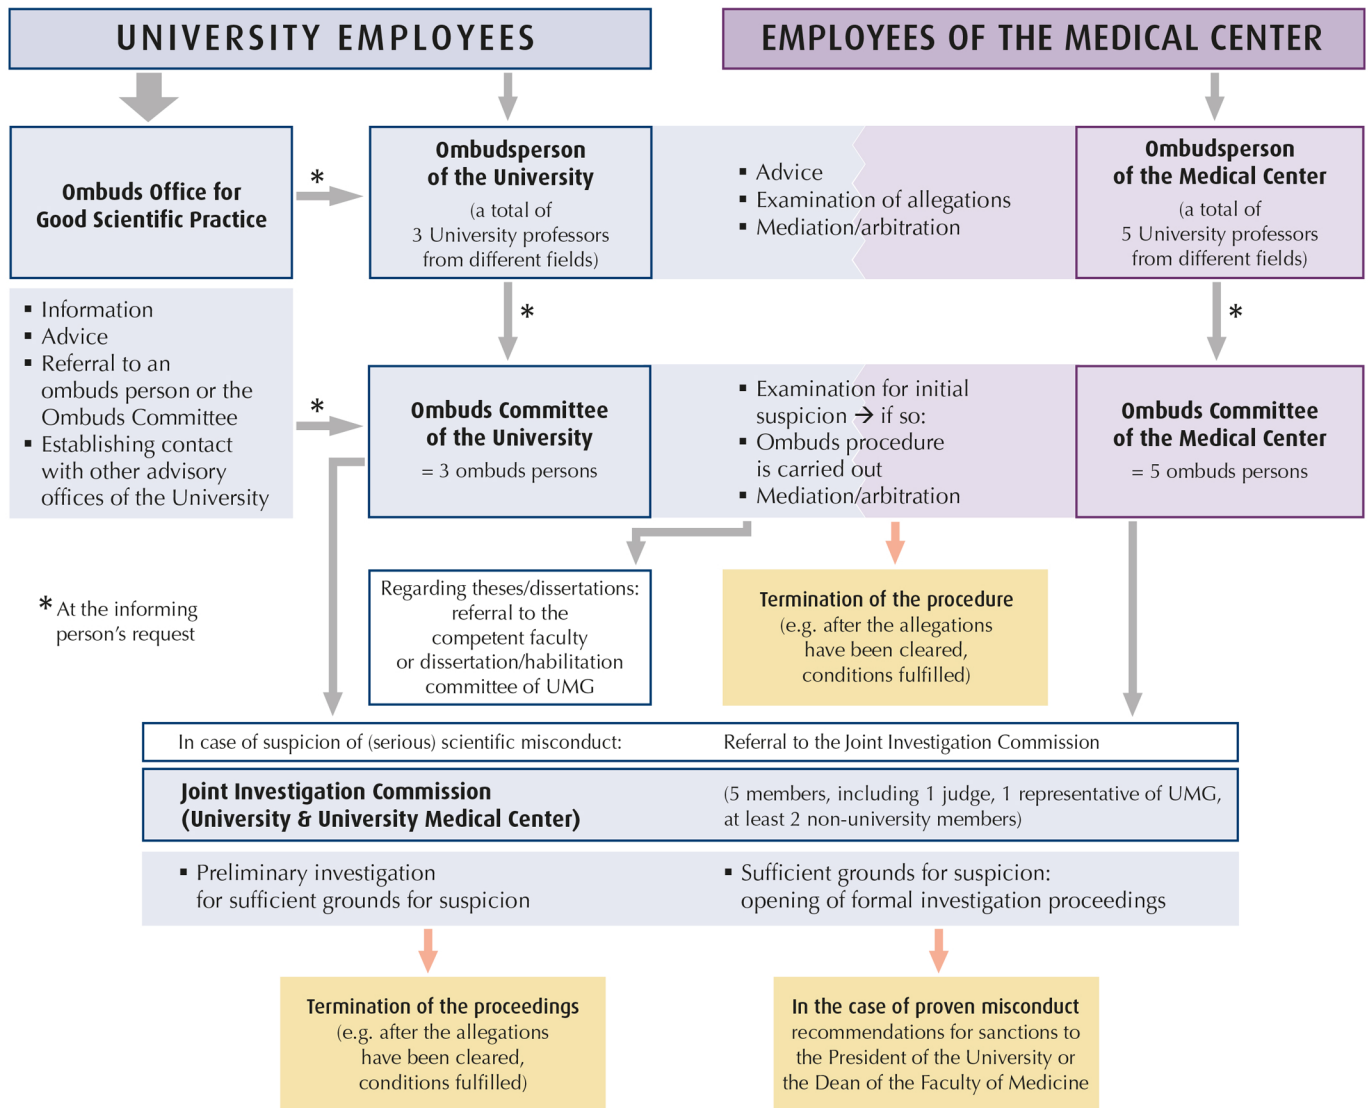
UNIVERSITY EMPLOYEES

EMPLOYEES OF THE MEDICAL CENTER

Ombuds Office for Good Scientific Practice

*

Ombudsperson of the University

(a total of 3 University professors from different fields)

▪ Advice
▪ Examination of allegations
▪ Mediation/arbitration

Ombudsperson of the Medical Center

(a total of 5 University professors from different fields)

▪ Information
▪ Advice
▪ Referral to an ombuds person or the Ombuds Committee
▪ Establishing contact with other advisory offices of the University

*

*

*

Ombuds Committee of the University

= 3 ombuds persons

▪ Examination for initial suspicion → if so:
▪ Ombuds procedure is carried out
▪ Mediation/arbitration

Ombuds Committee of the Medical Center

= 5 ombuds persons

* At the informing person's request

Regarding theses/dissertations: referral to the competent faculty or dissertation/habilitation committee of UMG

Termination of the procedure
(e.g. after the allegations have been cleared, conditions fulfilled)

In case of suspicion of (serious) scientific misconduct: Referral to the Joint Investigation Commission

Joint Investigation Commission (University & University Medical Center)

(5 members, including 1 judge, 1 representative of UMG, at least 2 non-university members)

▪ Preliminary investigation for sufficient grounds for suspicion

▪ Sufficient grounds for suspicion: opening of formal investigation proceedings

Termination of the proceedings
(e.g. after the allegations have been cleared, conditions fulfilled)

In the case of proven misconduct
recommendations for sanctions to the President of the University or the Dean of the Faculty of Medicine